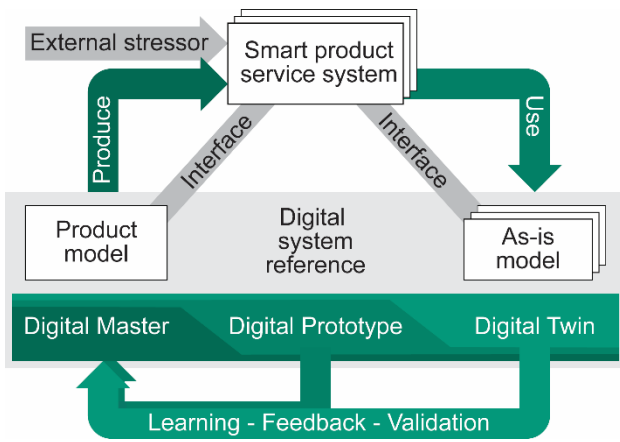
External stressor

Smart product service system

Produce

Use

Interface

Interface

Product model

Digital system reference

As-is model

Digital Master

Digital Prototype

Digital Twin

Learning - Feedback - Validation